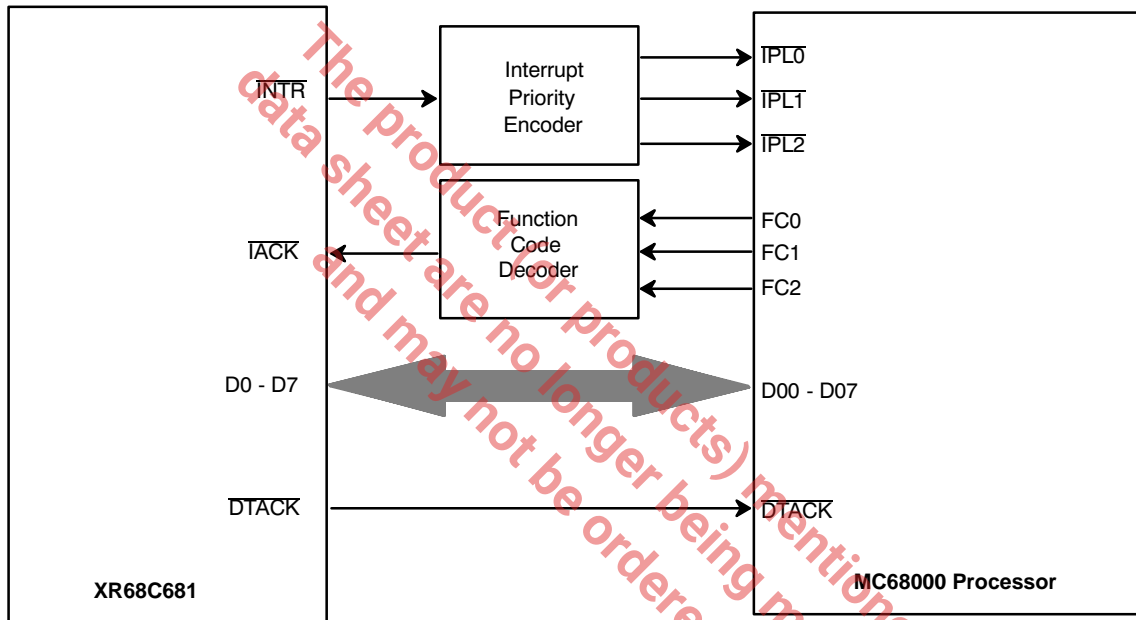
$\overline{INTR}$

Interrupt Priority Encoder

$\overline{IPL0}$

$\overline{IPL1}$

$\overline{IPL2}$

Function Code Decoder

$\overline{IACK}$

FC0

FC1

FC2

D0 - D7

D00 - D07

$\overline{DTACK}$

$\overline{DTACK}$

XR68C681

MC68000 Processor

The product (or products) mentione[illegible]

data sheet are no longer being m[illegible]

and may not be ordere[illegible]